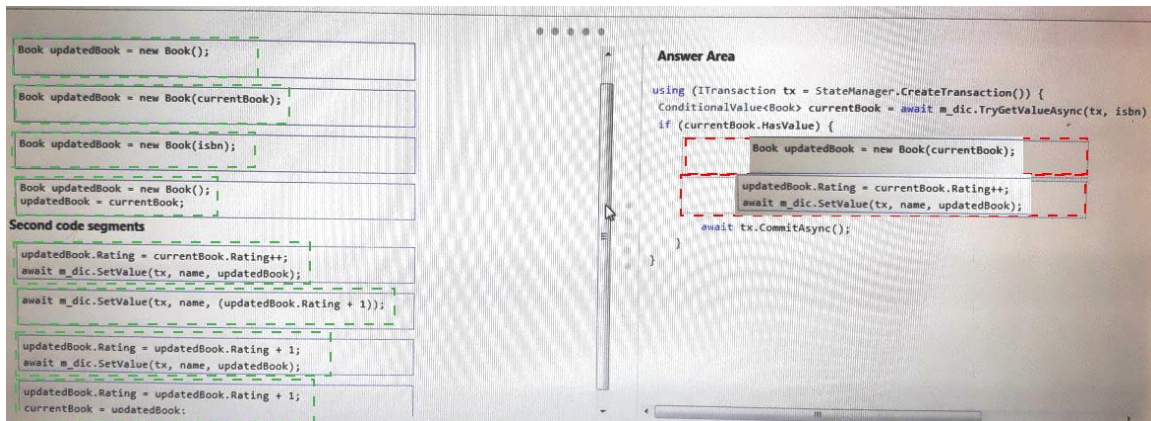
Book updatedBook = new Book();

Book updatedBook = new Book(currentBook);

Book updatedBook = new Book(isbn);

Book updatedBook = new Book();
updatedBook = currentBook;

Second code segments

updatedBook.Rating = currentBook.Rating++;
await m_dic.SetValue(tx, name, updatedBook);

await m_dic.SetValue(tx, name, (updatedBook.Rating + 1));

updatedBook.Rating = updatedBook.Rating + 1;
await m_dic.SetValue(tx, name, updatedBook);

updatedBook.Rating = updatedBook.Rating + 1;
currentBook = updatedBook;

Answer Area

using (ITransaction tx = StateManager.CreateTransaction()) {
ConditionalValue<Book> currentBook = await m_dic.TryGetValueAsync(tx, isbn)
if (currentBook.HasValue) {
Book updatedBook = new Book(currentBook);
updatedBook.Rating = currentBook.Rating++;
await m_dic.SetValue(tx, name, updatedBook);
await tx.CommitAsync();
}
}